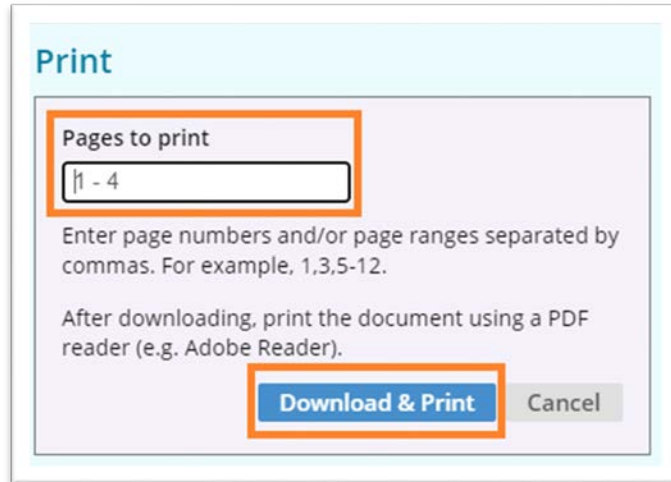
Print

Pages to print

1 - 4

Enter page numbers and/or page ranges separated by commas. For example, 1,3,5-12.

After downloading, print the document using a PDF reader (e.g. Adobe Reader).

Download & Print

Cancel